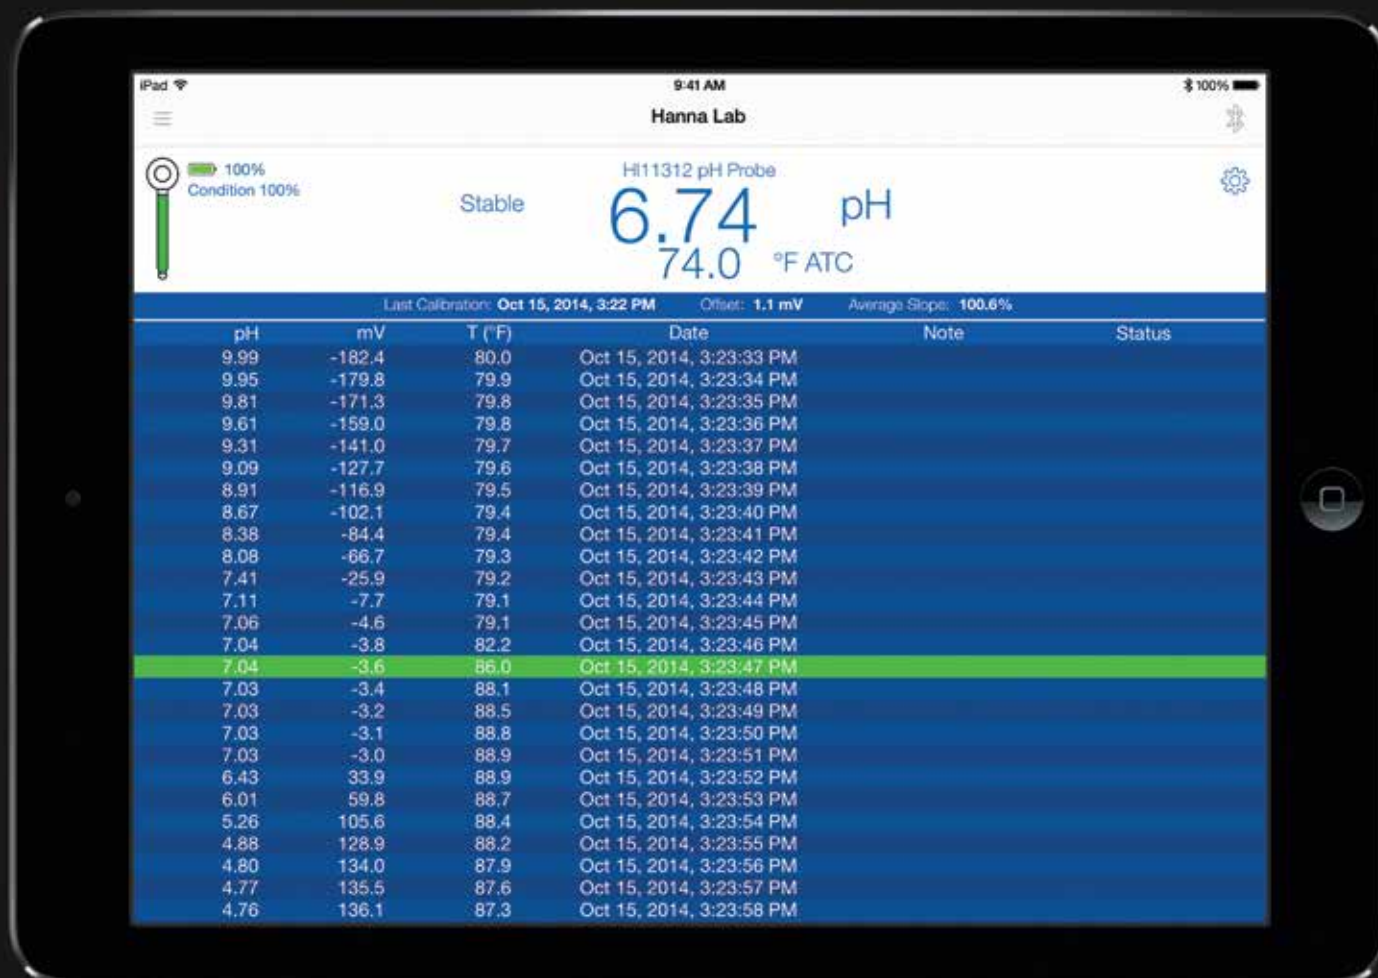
iPad 9:41 AM 100%

Hanna Lab

100%
Condition 100%

HI11312 pH Probe

Stable 6.74 pH
74.0 °F ATC

Last Calibration: Oct 15, 2014, 3:22 PM Offset: 1.1 mV Average Slope: 100.6%

| pH | mV | T (°F) | Date | Note | Status |
|---|---|---|---|---|---|
| 9.99 | -182.4 | 80.0 | Oct 15, 2014, 3:23:33 PM | | |
| 9.95 | -179.8 | 79.9 | Oct 15, 2014, 3:23:34 PM | | |
| 9.81 | -171.3 | 79.8 | Oct 15, 2014, 3:23:35 PM | | |
| 9.61 | -159.0 | 79.8 | Oct 15, 2014, 3:23:36 PM | | |
| 9.31 | -141.0 | 79.7 | Oct 15, 2014, 3:23:37 PM | | |
| 9.09 | -127.7 | 79.6 | Oct 15, 2014, 3:23:38 PM | | |
| 8.91 | -116.9 | 79.5 | Oct 15, 2014, 3:23:39 PM | | |
| 8.67 | -102.1 | 79.4 | Oct 15, 2014, 3:23:40 PM | | |
| 8.38 | -84.4 | 79.4 | Oct 15, 2014, 3:23:41 PM | | |
| 8.08 | -66.7 | 79.3 | Oct 15, 2014, 3:23:42 PM | | |
| 7.41 | -25.9 | 79.2 | Oct 15, 2014, 3:23:43 PM | | |
| 7.11 | -7.7 | 79.1 | Oct 15, 2014, 3:23:44 PM | | |
| 7.06 | -4.6 | 79.1 | Oct 15, 2014, 3:23:45 PM | | |
| 7.04 | -3.8 | 82.2 | Oct 15, 2014, 3:23:46 PM | | |
| 7.04 | -3.6 | 86.0 | Oct 15, 2014, 3:23:47 PM | | |
| 7.03 | -3.4 | 88.1 | Oct 15, 2014, 3:23:48 PM | | |
| 7.03 | -3.2 | 88.5 | Oct 15, 2014, 3:23:49 PM | | |
| 7.03 | -3.1 | 88.8 | Oct 15, 2014, 3:23:50 PM | | |
| 7.03 | -3.0 | 88.9 | Oct 15, 2014, 3:23:51 PM | | |
| 6.43 | 33.9 | 88.9 | Oct 15, 2014, 3:23:52 PM | | |
| 6.01 | 59.8 | 88.7 | Oct 15, 2014, 3:23:53 PM | | |
| 5.26 | 105.6 | 88.4 | Oct 15, 2014, 3:23:54 PM | | |
| 4.88 | 128.9 | 88.2 | Oct 15, 2014, 3:23:55 PM | | |
| 4.80 | 134.0 | 87.9 | Oct 15, 2014, 3:23:56 PM | | |
| 4.77 | 135.5 | 87.6 | Oct 15, 2014, 3:23:57 PM | | |
| 4.76 | 136.1 | 87.3 | Oct 15, 2014, 3:23:58 PM | | |